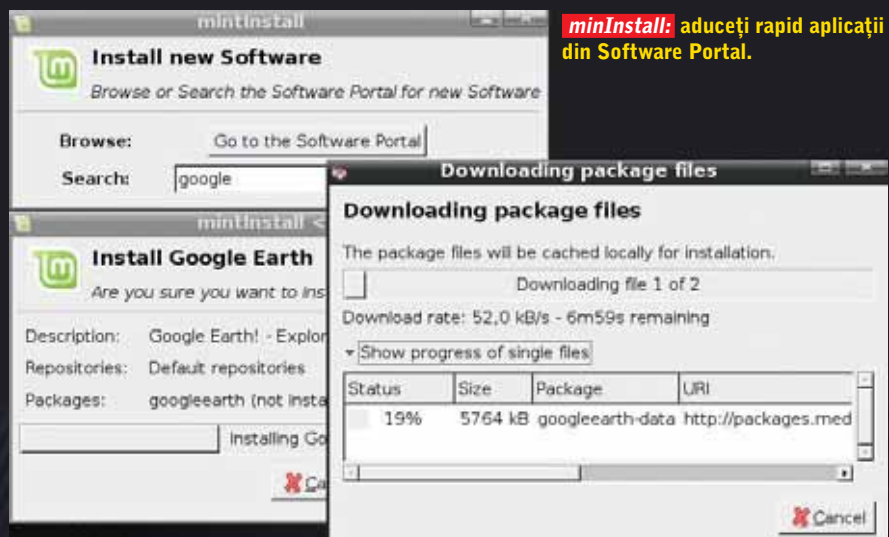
mintInstall

Install new Software

Browse or Search the Software Portal for new Software

Browse: Go to the Software Portal

Search: google

mintInstall <

Install Google Earth

Are you sure you want to ins

Description: Google Earth! - Explor

Repositories: Default repositories

Packages: googleearth (not insta

Installing Go

Ca

minInstall: aduceți rapid aplicații din Software Portal.

Downloading package files

Downloading package files

The package files will be cached locally for installation.

Downloading file 1 of 2

Download rate: 52,0 kB/s - 6m59s remaining

Show progress of single files

| Status | Size | Package | URI |
|---|---|---|---|
| 19% | 5764 kB | googleearth-data | http://packages.med |

Cancel